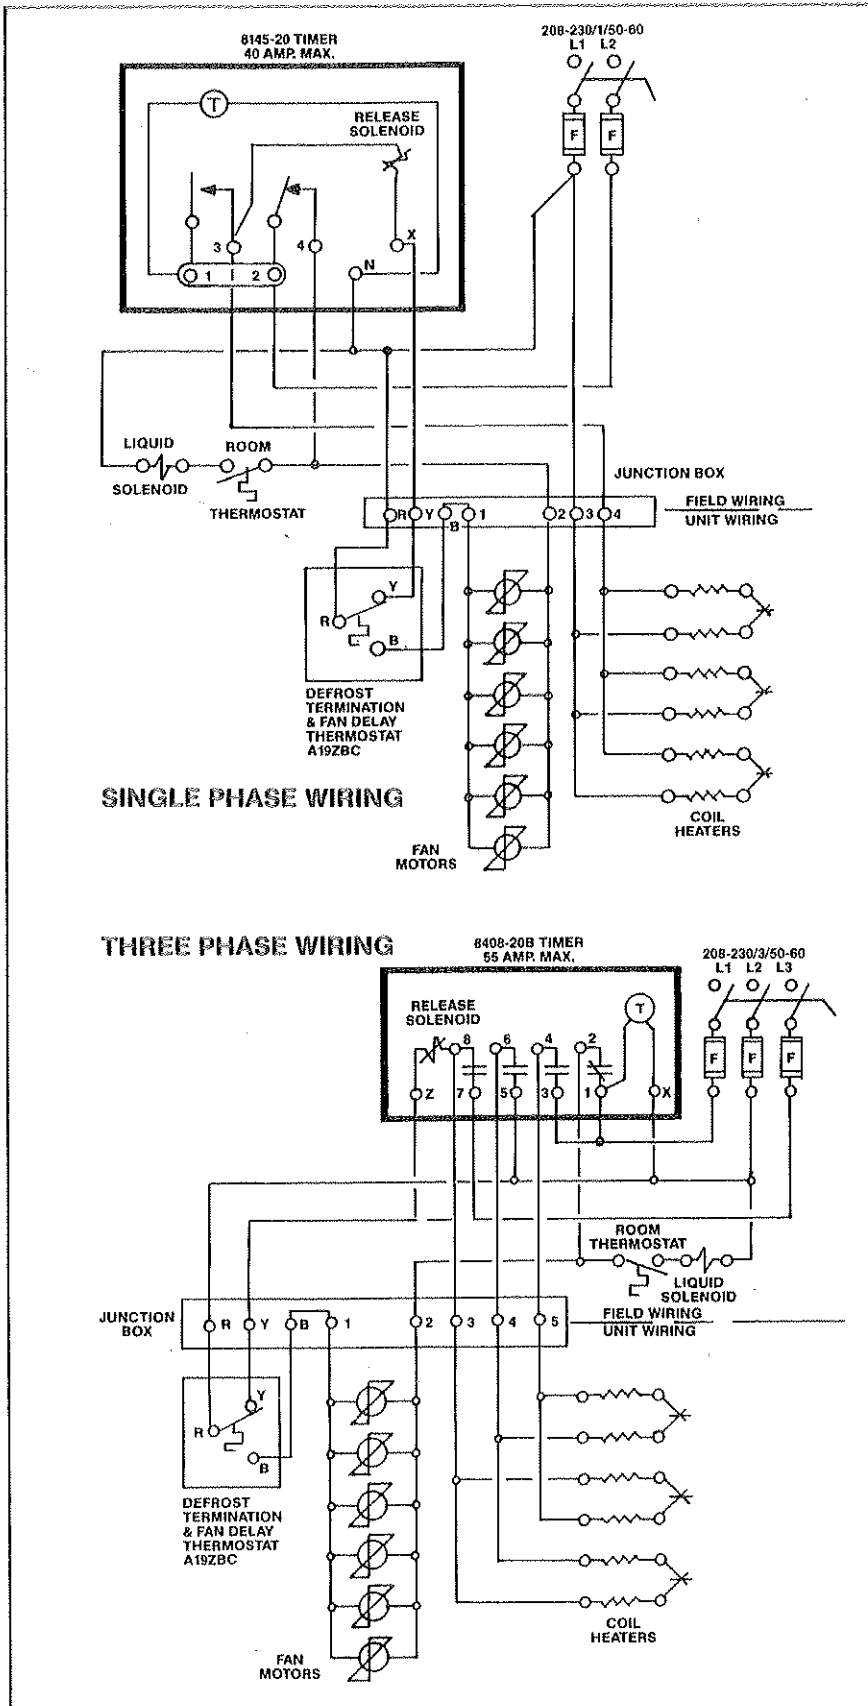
8145-20 TIMER
40 AMP. MAX.

208-230/1/50-60
L1 L2

T

RELEASE SOLENOID

F F

3 4 X

1 2

N

LIQUID SOLENOID

ROOM THERMOSTAT

JUNCTION BOX

FIELD WIRING
UNIT WIRING

R Y B 1 2 3 4

Y
R
B

DEFROST TERMINATION & FAN DELAY THERMOSTAT A19ZBC

SINGLE PHASE WIRING

FAN MOTORS

COIL HEATERS

THREE PHASE WIRING

8408-20B TIMER
55 AMP. MAX.

208-230/3/50-60
L1 L2 L3

RELEASE SOLENOID

T

8 6 4 2

Z 7 5 3 1 X

F F F

ROOM THERMOSTAT

LIQUID SOLENOID

JUNCTION BOX

R Y B 1 2 3 4 5

FIELD WIRING
UNIT WIRING

Y
R
B

DEFROST TERMINATION & FAN DELAY THERMOSTAT A19ZBC

FAN MOTORS

COIL HEATERS